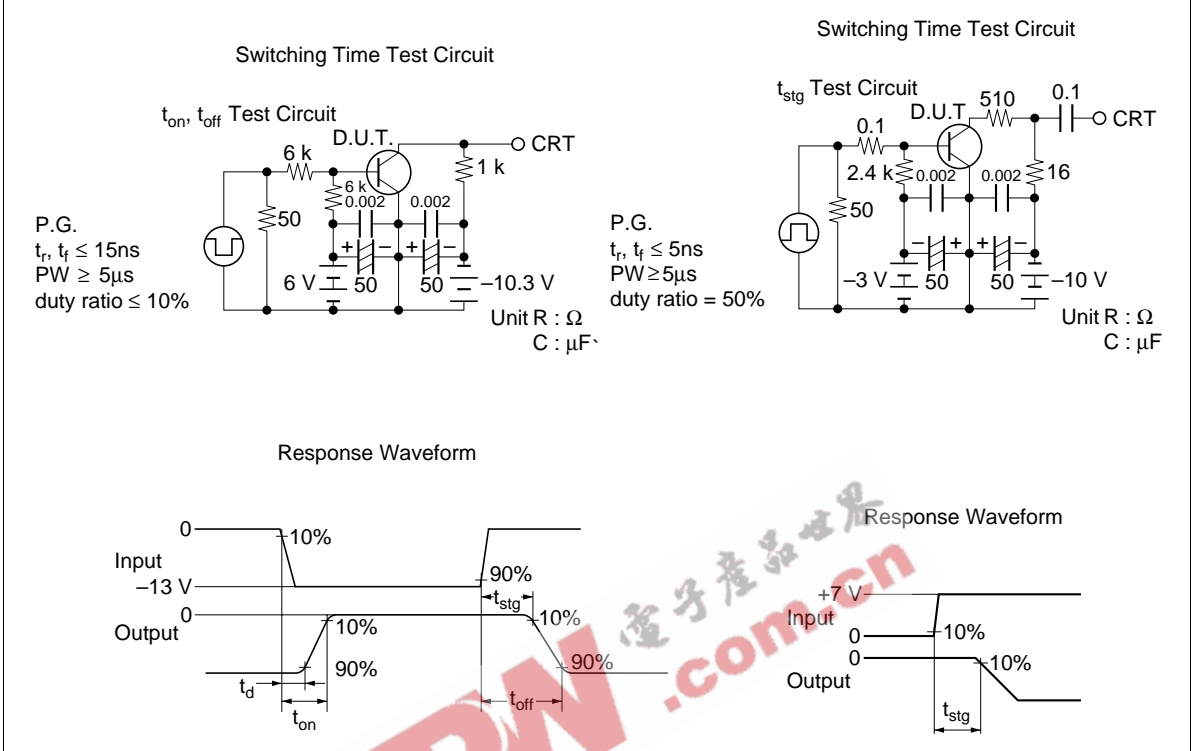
Switching Time Test Circuit

$t_{on}$, $t_{off}$ Test Circuit

D.U.T.

6 k

CRT

1 k

6 k

0.002

0.002

50

P.G.

$t_r$, $t_f \leq$ 15ns

PW $\geq$ 5µs

duty ratio $\leq$ 10%

+ −

+ −

6 V

50

50

−10.3 V

Unit R : Ω

C : µF

Switching Time Test Circuit

$t_{stg}$ Test Circuit

D.U.T

510

0.1

0.1

CRT

2.4 k

0.002

0.002

16

50

P.G.

$t_r$, $t_f \leq$ 5ns

PW$\geq$5µs

duty ratio = 50%

− +

+ −

−3 V

50

50

−10 V

Unit R : Ω

C : µF

Response Waveform

0

10%

Input

−13 V

90%

$t_{stg}$

0

10%

Output

10%

90%

90%

$t_d$

$t_{on}$

$t_{off}$

Response Waveform

+7 V

Input

0

10%

0

10%

Output

$t_{stg}$

电子产品世界 .com.cn